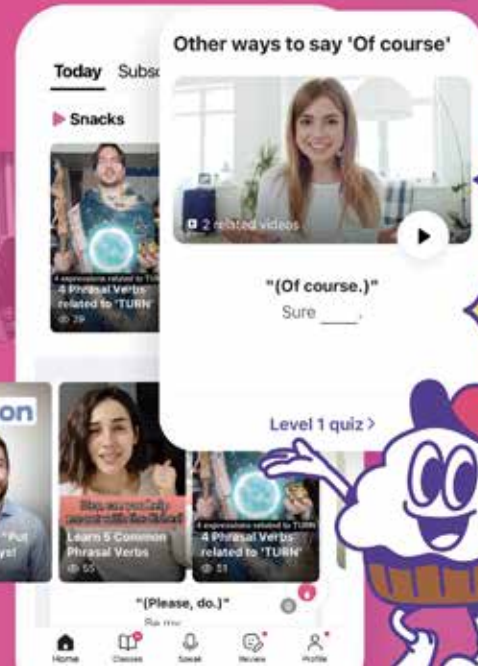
Today Subsc

Snacks

4 expressions related to TURN
4 Phrasal Verbs related to 'TURN'
29

on

"Put
ays!"

Learn 5 Common Phrasal Verbs
55

4 expressions related to TURN
4 Phrasal Verbs related to 'TURN'
33

"(Please, do.)"

Home Classes Speak Review Profile

Other ways to say 'Of course'

2 related videos

"(Of course.)"
Sure ____.

Level 1 quiz >